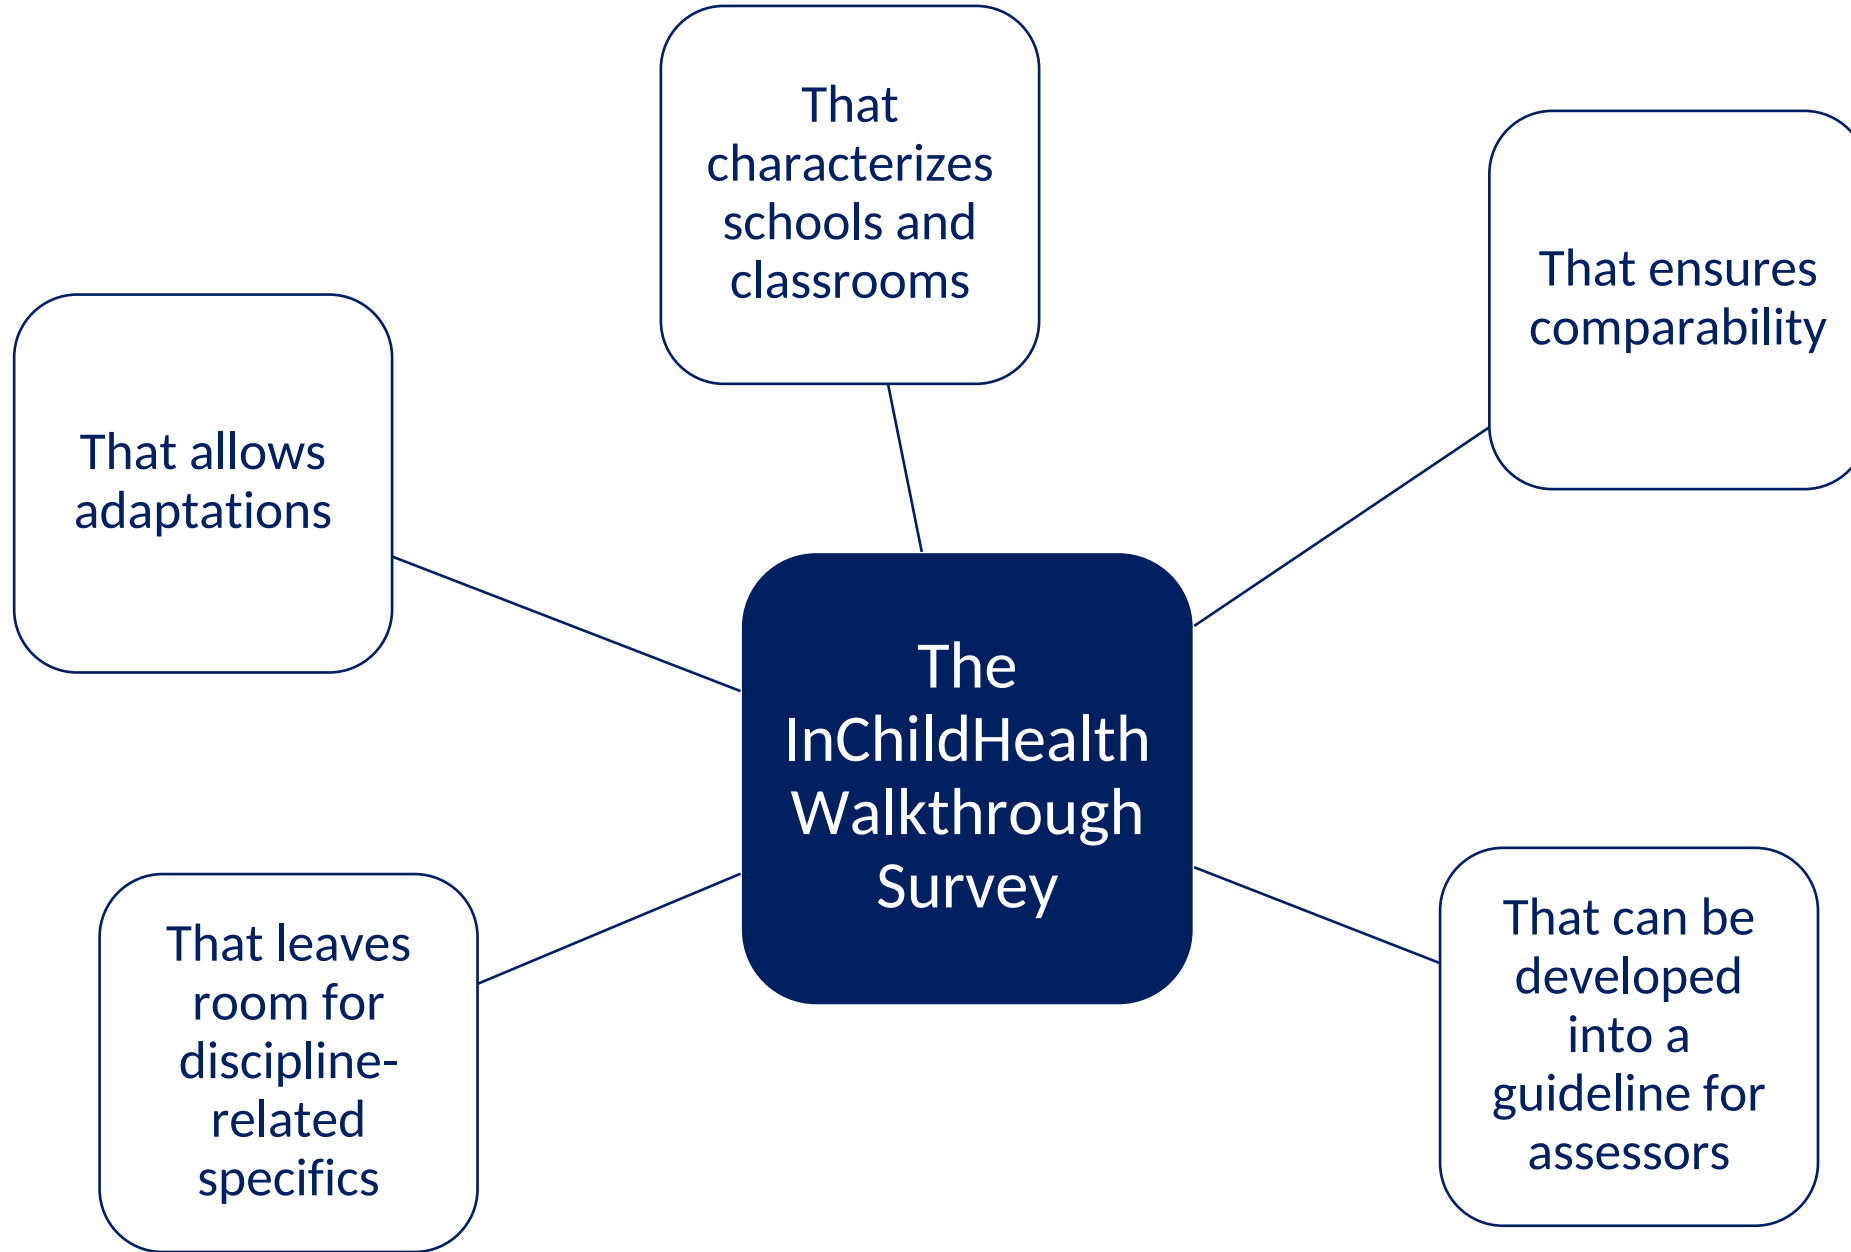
That characterizes schools and classrooms

That ensures comparability

That allows adaptations

The InChildHealth Walkthrough Survey

That leaves room for discipline-related specifics

That can be developed into a guideline for assessors